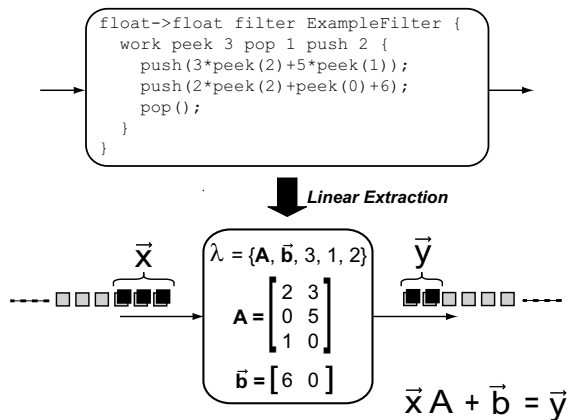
float->float filter ExampleFilter {
work peek 3 pop 1 push 2 {
push(3*peek(2)+5*peek(1));
push(2*peek(2)+peek(0)+6);
pop();
}
}

Linear Extraction

$\vec{x}$

$\lambda = \{\mathbf{A}, \vec{\mathbf{b}}, 3, 1, 2\}$

$\mathbf{A} = \begin{bmatrix} 2 & 3 \\ 0 & 5 \\ 1 & 0 \end{bmatrix}$

$\vec{\mathbf{b}} = \begin{bmatrix} 6 & 0 \end{bmatrix}$

$\vec{y}$

$\vec{x}A + \vec{b} = \vec{y}$